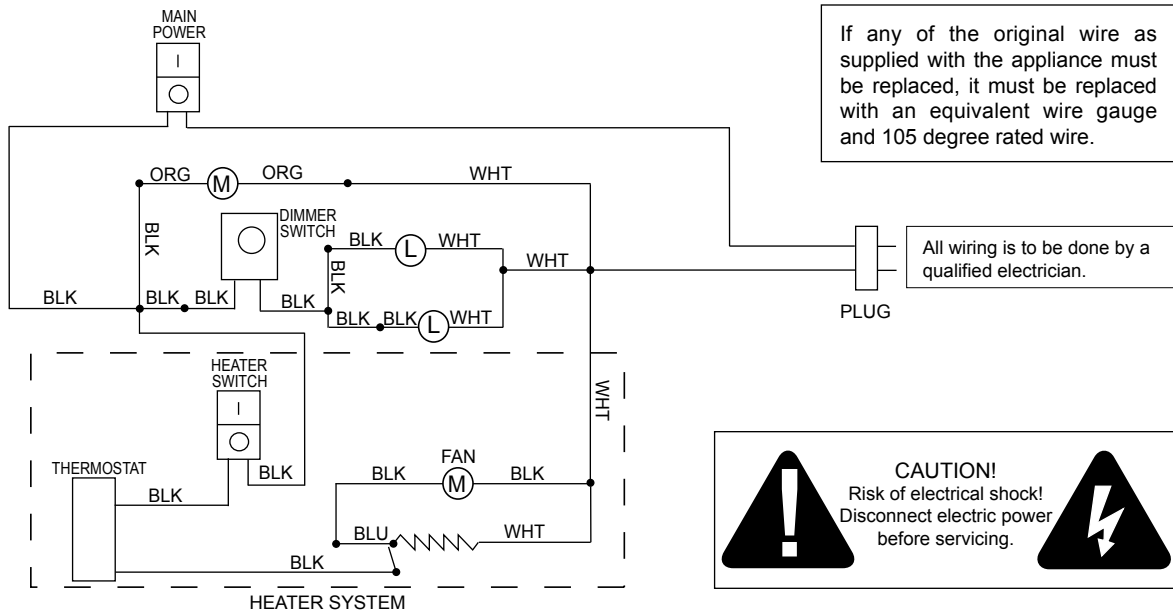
MAIN POWER

I

O

If any of the original wire as supplied with the appliance must be replaced, it must be replaced with an equivalent wire gauge and 105 degree rated wire.

ORG

M

ORG

WHT

BLK

DIMMER SWITCH

BLK

L

WHT

BLK

WHT

All wiring is to be done by a qualified electrician.

BLK

BLK

BLK

BLK

BLK

BLK

L

WHT

PLUG

HEATER SWITCH

I

O

WHT

THERMOSTAT

BLK

BLK

FAN

BLK

M

BLK

CAUTION!
Risk of electrical shock!
Disconnect electric power before servicing.

BLU

WHT

BLK

HEATER SYSTEM